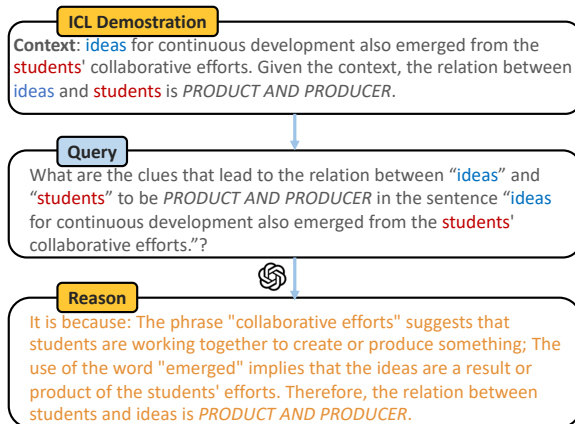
ICL Demostration

Context: ideas for continuous development also emerged from the students' collaborative efforts. Given the context, the relation between ideas and students is *PRODUCT AND PRODUCER*.

Query

What are the clues that lead to the relation between "ideas" and "students" to be *PRODUCT AND PRODUCER* in the sentence "ideas for continuous development also emerged from the students' collaborative efforts."?

Reason

It is because: The phrase "collaborative efforts" suggests that students are working together to create or produce something; The use of the word "emerged" implies that the ideas are a result or product of the students' efforts. Therefore, the relation between students and ideas is *PRODUCT AND PRODUCER*.